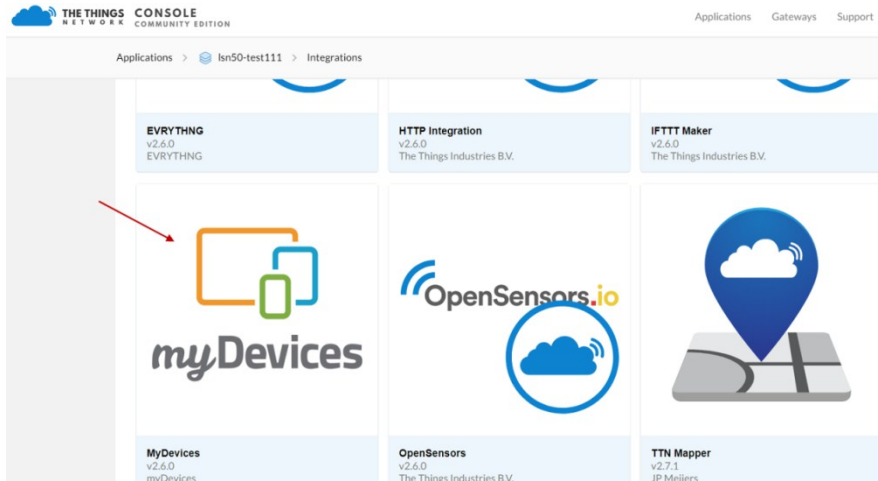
THE THINGS NETWORK CONSOLE COMMUNITY EDITION

Applications Gateways Support

Applications > lsn50-test111 > Integrations

EVRYTHNG
v2.6.0
EVRYTHNG

HTTP Integration
v2.6.0
The Things Industries B.V.

IFTTT Maker
v2.6.0
The Things Industries B.V.

myDevices

OpenSensors.io

MyDevices
v2.6.0
myDevices

OpenSensors
v2.6.0
The Things Industries B.V.

TTN Mapper
v2.7.1
JP Meijers